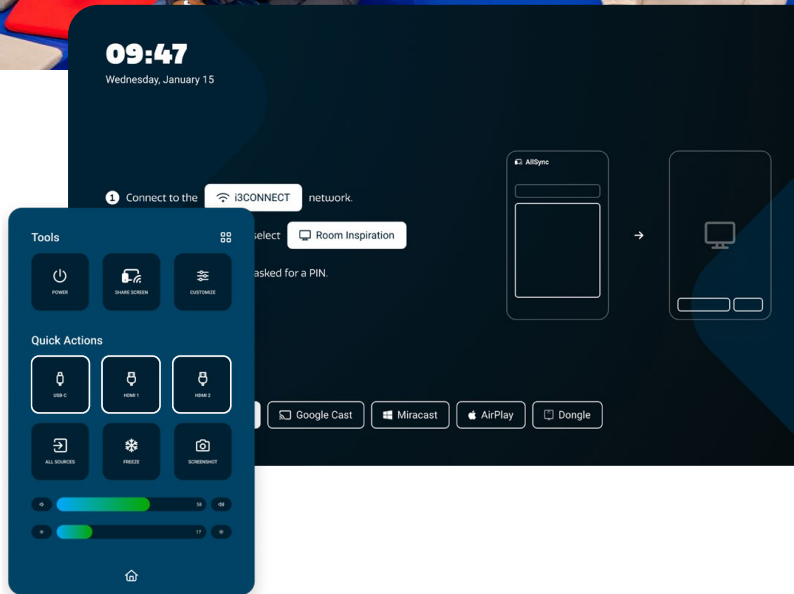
09:47
Wednesday, January 15

1 Connect to the i3CONNECT network.

select Room Inspiration

asked for a PIN.

AllSync

Google Cast Miracast AirPlay Dongle

Tools

POWER
SHARE SCREEN
CUSTOMIZE

Quick Actions

USB-C
HDMI 1
HDMI 2
ALL SOURCES
FREEZE
SCREENSHOT

58
17